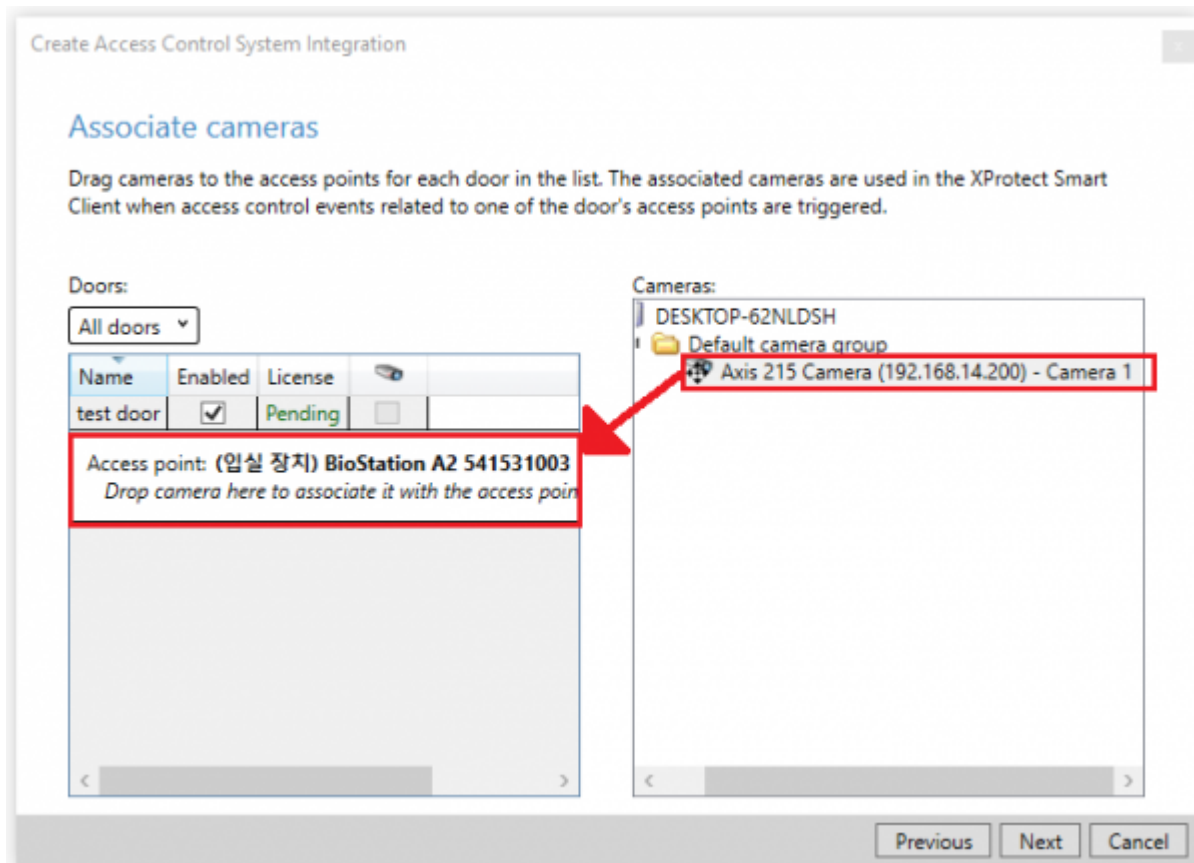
Create Access Control System Integration

Associate cameras

Drag cameras to the access points for each door in the list. The associated cameras are used in the XProtect Smart Client when access control events related to one of the door's access points are triggered.

Doors:

All doors

| Name | Enabled | License |  |
|---|---|---|---|
| test door | ✓ | Pending |  |

Access point: (입실 장치) BioStation A2 541531003
Drop camera here to associate it with the access poin

Cameras:

DESKTOP-62NLDSH
Default camera group
Axis 215 Camera (192.168.14.200) - Camera 1

Previous Next Cancel